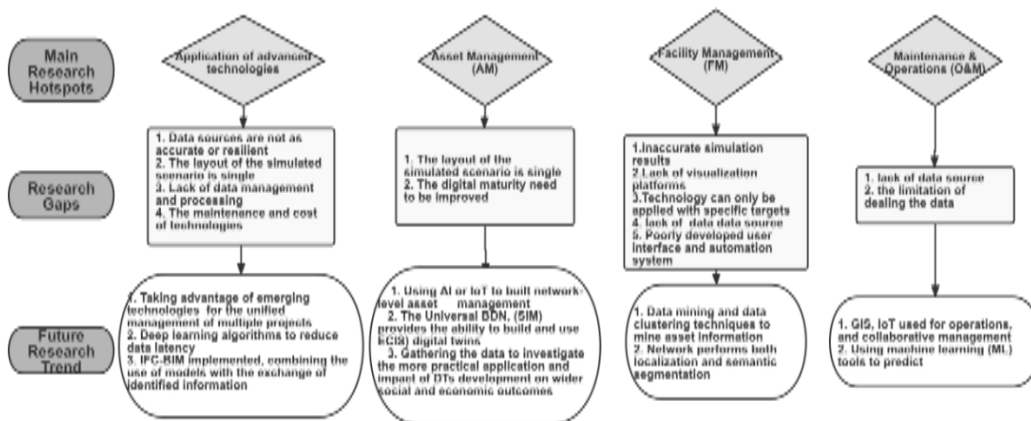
Main Research Hotspots

Research Gaps

Future Research Trend

Application of advanced technologies

1. Data sources are not as accurate or resilient
2. The layout of the simulated scenario is single
3. Lack of data management and processing
4. The maintenance and cost of technologies

1. Taking advantage of emerging technologies for the unified management of multiple projects
2. Deep learning algorithms to reduce data latency
3. IFC-BIM implemented, combining the use of models with the exchange of identified information

Asset Management (AM)

1. The layout of the simulated scenario is single
2. The digital maturity need to be improved

1. Using AI or IoT to built network-level asset management
2. The Universal BDN, (SIM) provides the ability to build and use ECB) digital twins
3. Gathering the data to investigate the more practical application and impact of DTs development on wider social and economic outcomes

Facility Management (FM)

1.Inaccurate simulation results
2.Lack of visualization platforms
3.Technology can only be applied with specific targets
4. lack of data data source
5. Poorly developed user interface and automation system

1. Data mining and data clustering techniques to mine asset information
2. Network performs both localization and semantic segmentation

Maintenance & Operations (O&M)

1. lack of data source
2. the limitation of dealing the data

1. GIS, IoT used for operations, and collaborative management
2. Using machine learning (ML) tools to predict